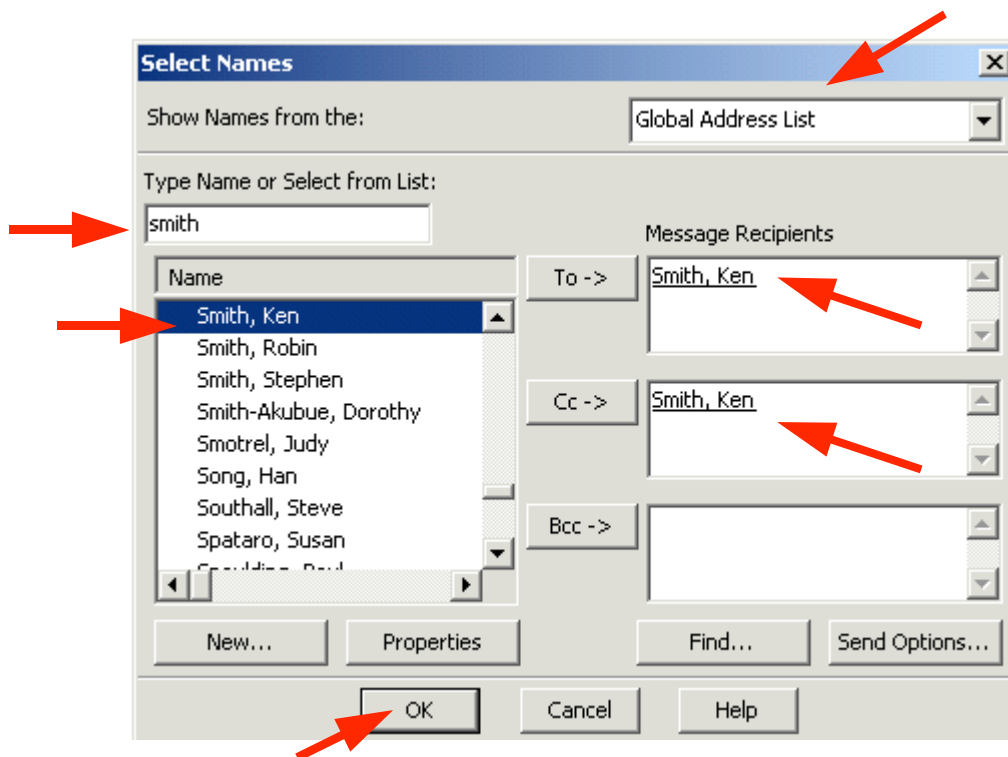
Select Names

Show Names from the:

Global Address List

Type Name or Select from List:

smith

Message Recipients

Name

Smith, Ken
Smith, Robin
Smith, Stephen
Smith-Akubue, Dorothy
Smotrel, Judy
Song, Han
Southall, Steve
Spataro, Susan
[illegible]

To ->

Smith, Ken

Cc ->

Smith, Ken

Bcc ->

New...

Properties

Find...

Send Options...

OK

Cancel

Help